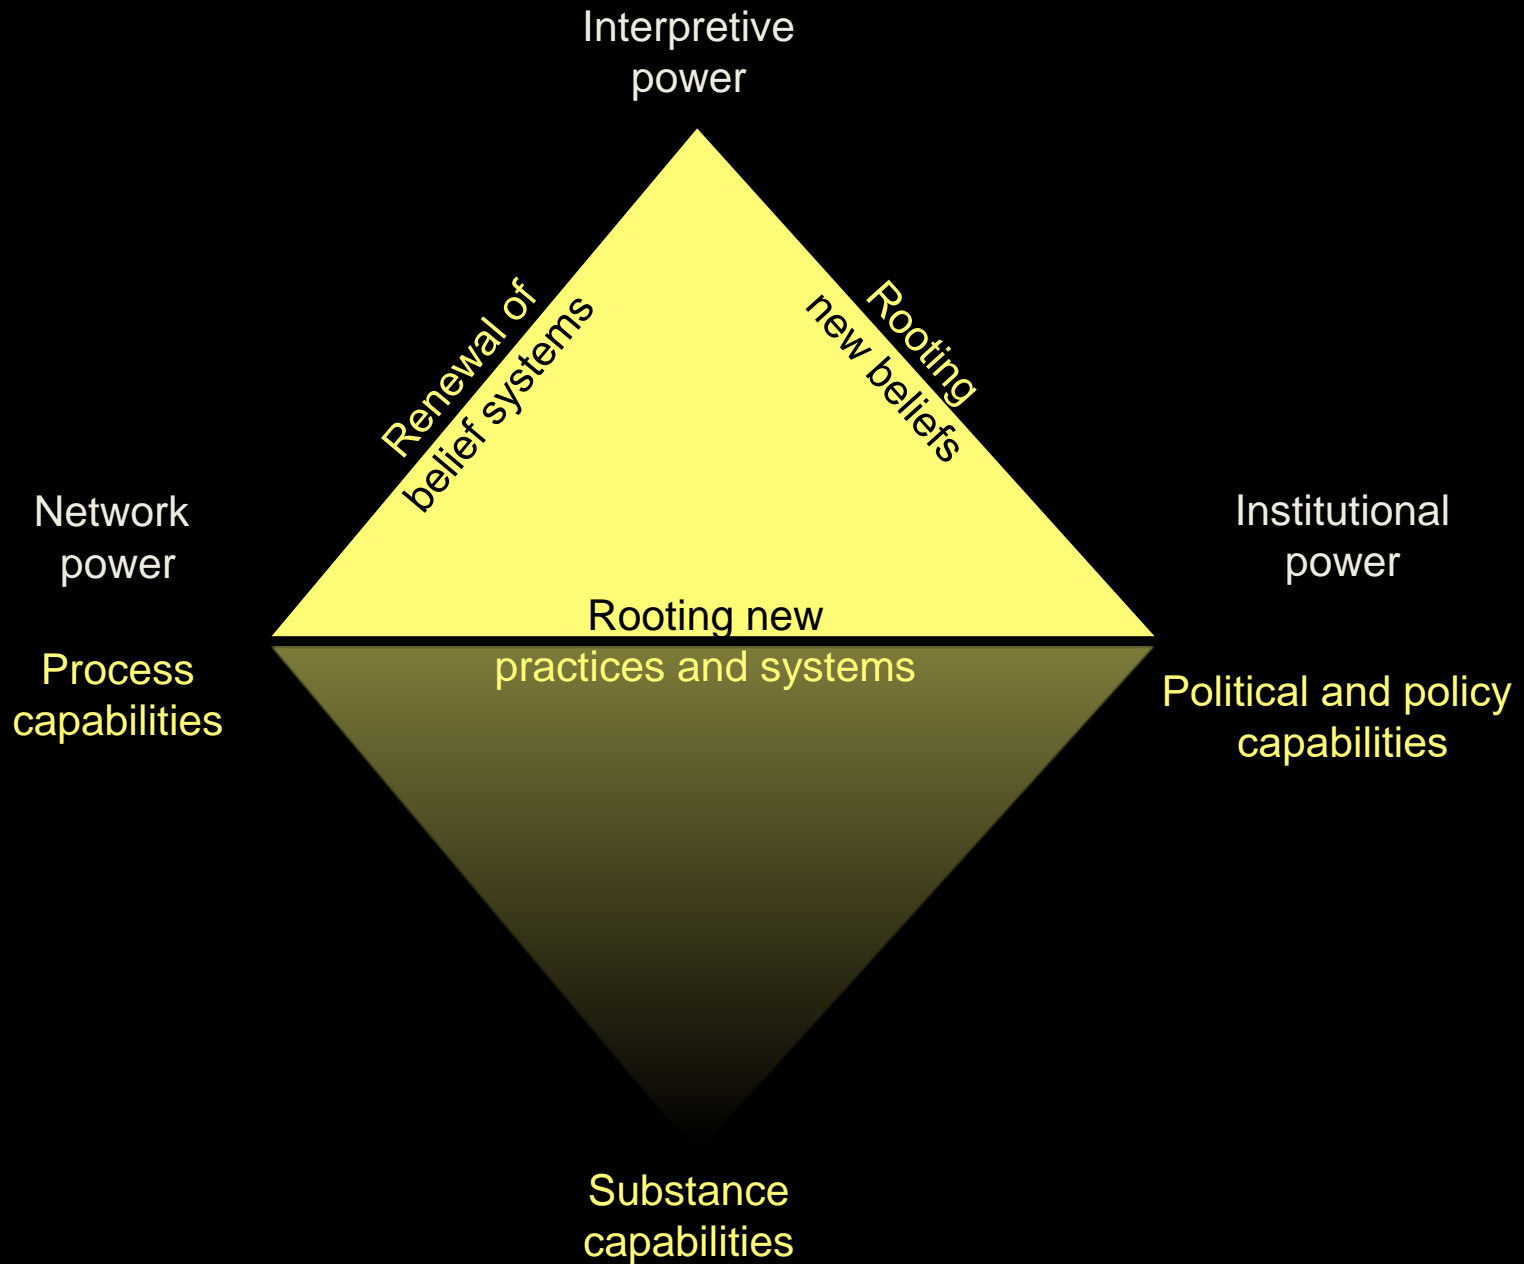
Interpretive power

Renewal of belief systems

Rooting new beliefs

Network power

Institutional power

Rooting new practices and systems

Process capabilities

Political and policy capabilities

Substance capabilities